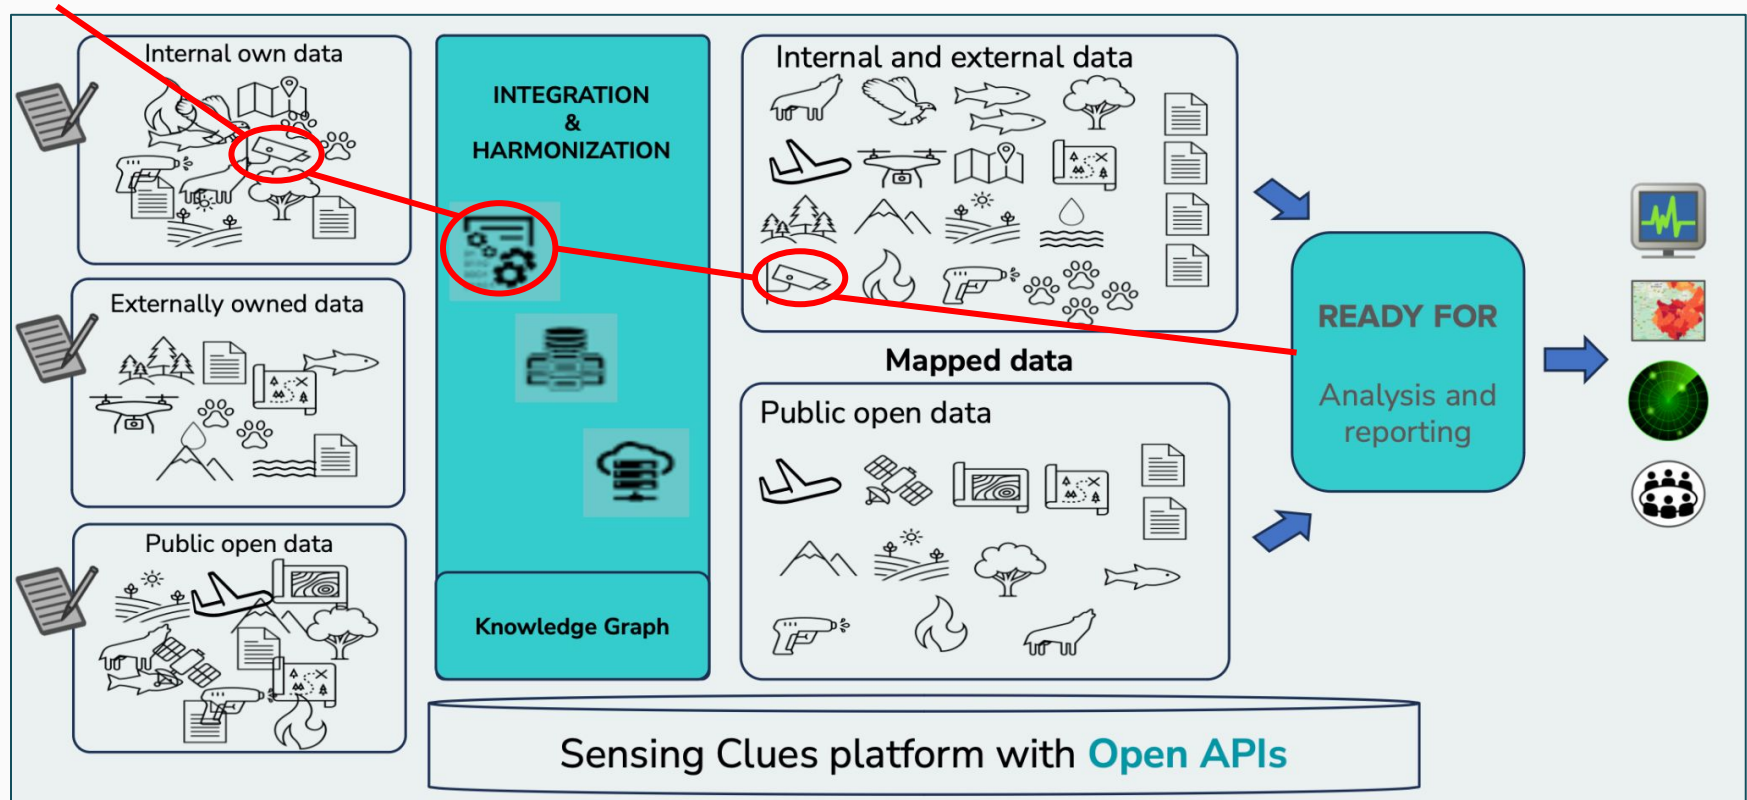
Internal own data

Externally owned data

Public open data

INTEGRATION & HARMONIZATION

Knowledge Graph

Internal and external data

Mapped data

Public open data

READY FOR

Analysis and reporting

Sensing Clues platform with Open APIs